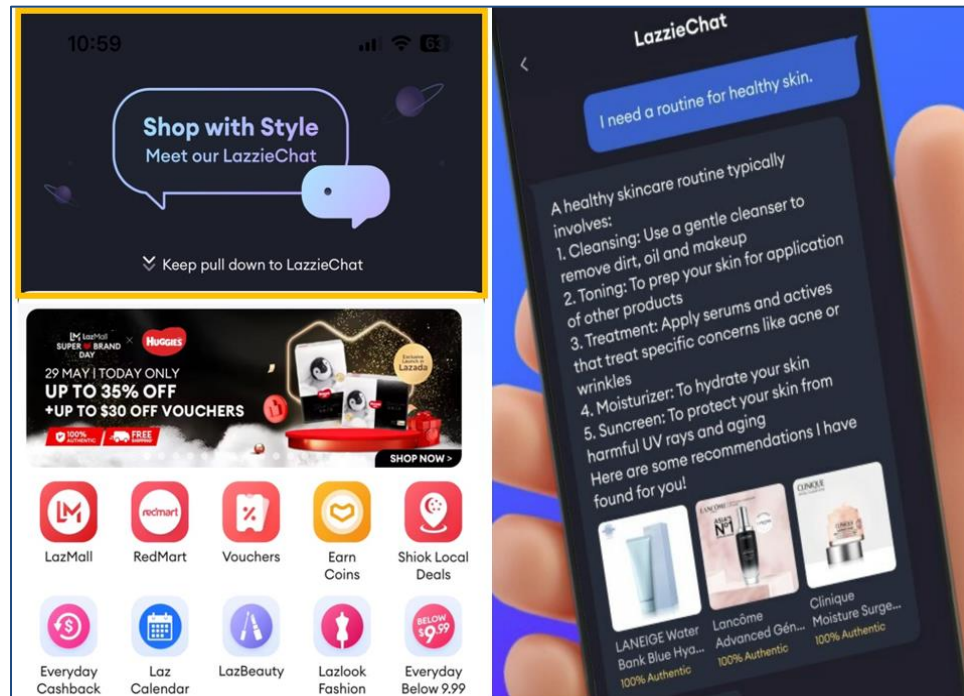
10:59

Shop with Style
Meet our LazzieChat

Keep pull down to LazzieChat

LazMall SUPER BRAND DAY × HUGGIES

29 MAY | TODAY ONLY
UP TO 35% OFF
+UP TO $30 OFF VOUCHERS

100% AUTHENTIC FREE SHIPPING

Exclusive Launch in Lazada

SHOP NOW >

LazMall
RedMart
Vouchers
Earn Coins
Shiok Local Deals
Everyday Cashback
Laz Calendar
LazBeauty
Lazlook Fashion
Everyday Below 9.99

BELOW $9.99

LazzieChat

I need a routine for healthy skin.

A healthy skincare routine typically involves:
1. Cleansing: Use a gentle cleanser to remove dirt, oil and makeup
2. Toning: To prep your skin for application of other products
3. Treatment: Apply serums and actives that treat specific concerns like acne or wrinkles
4. Moisturizer: To hydrate your skin
5. Suncreen: To protect your skin from harmful UV rays and aging
Here are some recommendations I have found for you!

LANEIGE Water Bank Blue Hya...
100% Authentic

Lancôme Advanced Gén...
100% Authentic

Clinique Moisture Surge...
100% Authentic